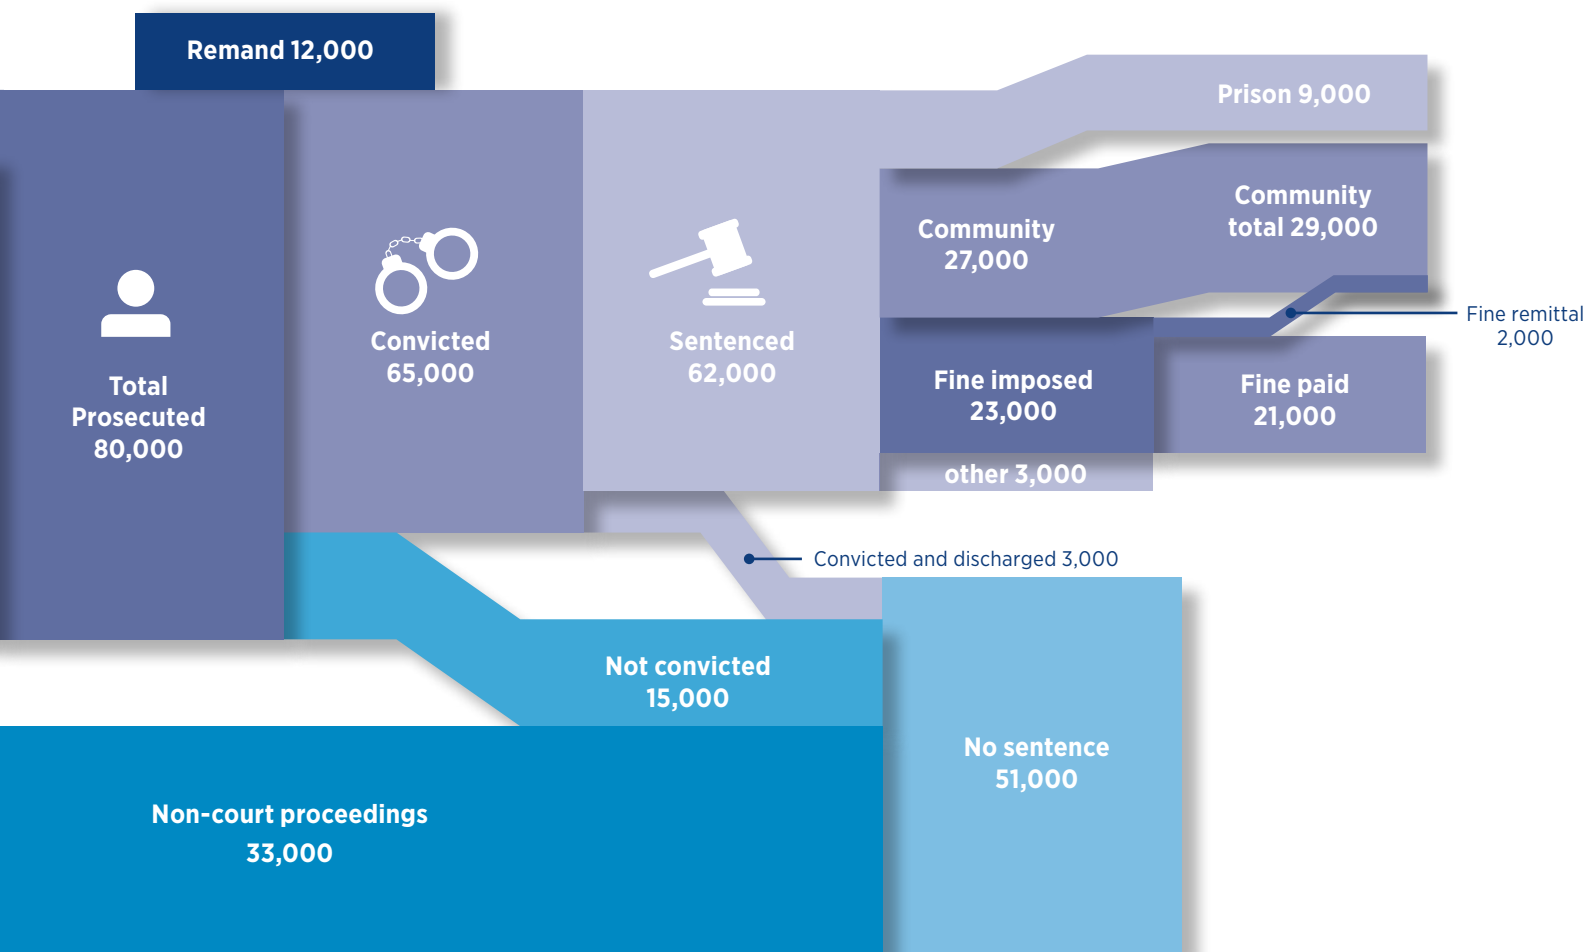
Remand 12,000

Prison 9,000

Total Prosecuted 80,000

Convicted 65,000

Sentenced 62,000

Community 27,000

Community total 29,000

Fine remittal 2,000

Fine imposed 23,000

Fine paid 21,000

other 3,000

Convicted and discharged 3,000

Not convicted 15,000

No sentence 51,000

Non-court proceedings 33,000